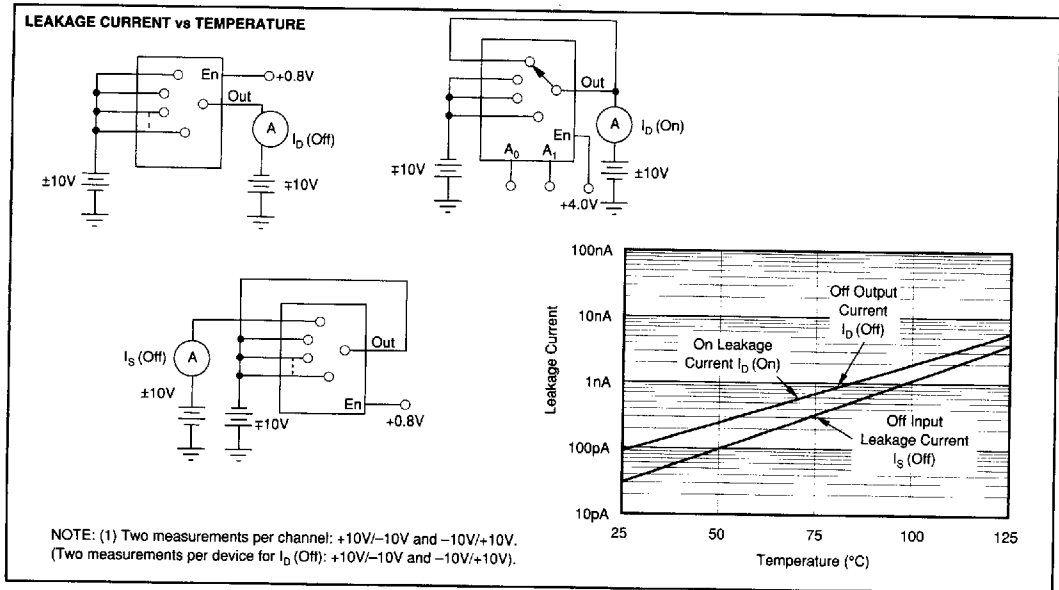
LEAKAGE CURRENT vs TEMPERATURE

En
+0.8V
Out
A
$I_D$ (Off)
±10V
∓10V

Out
A
$I_D$ (On)
En
∓10V
$A_0$
$A_1$
±10V
+4.0V

$I_S$ (Off)
A
±10V
Out
∓10V
En
+0.8V

100nA
10nA
1nA
100pA
10pA
Leakage Current
Off Output Current $I_D$ (Off)
On Leakage Current $I_D$ (On)
Off Input Leakage Current $I_S$ (Off)
25
50
75
100
125
Temperature (°C)

NOTE: (1) Two measurements per channel: +10V/–10V and –10V/+10V. (Two measurements per device for $I_D$ (Off): +10V/–10V and –10V/+10V).